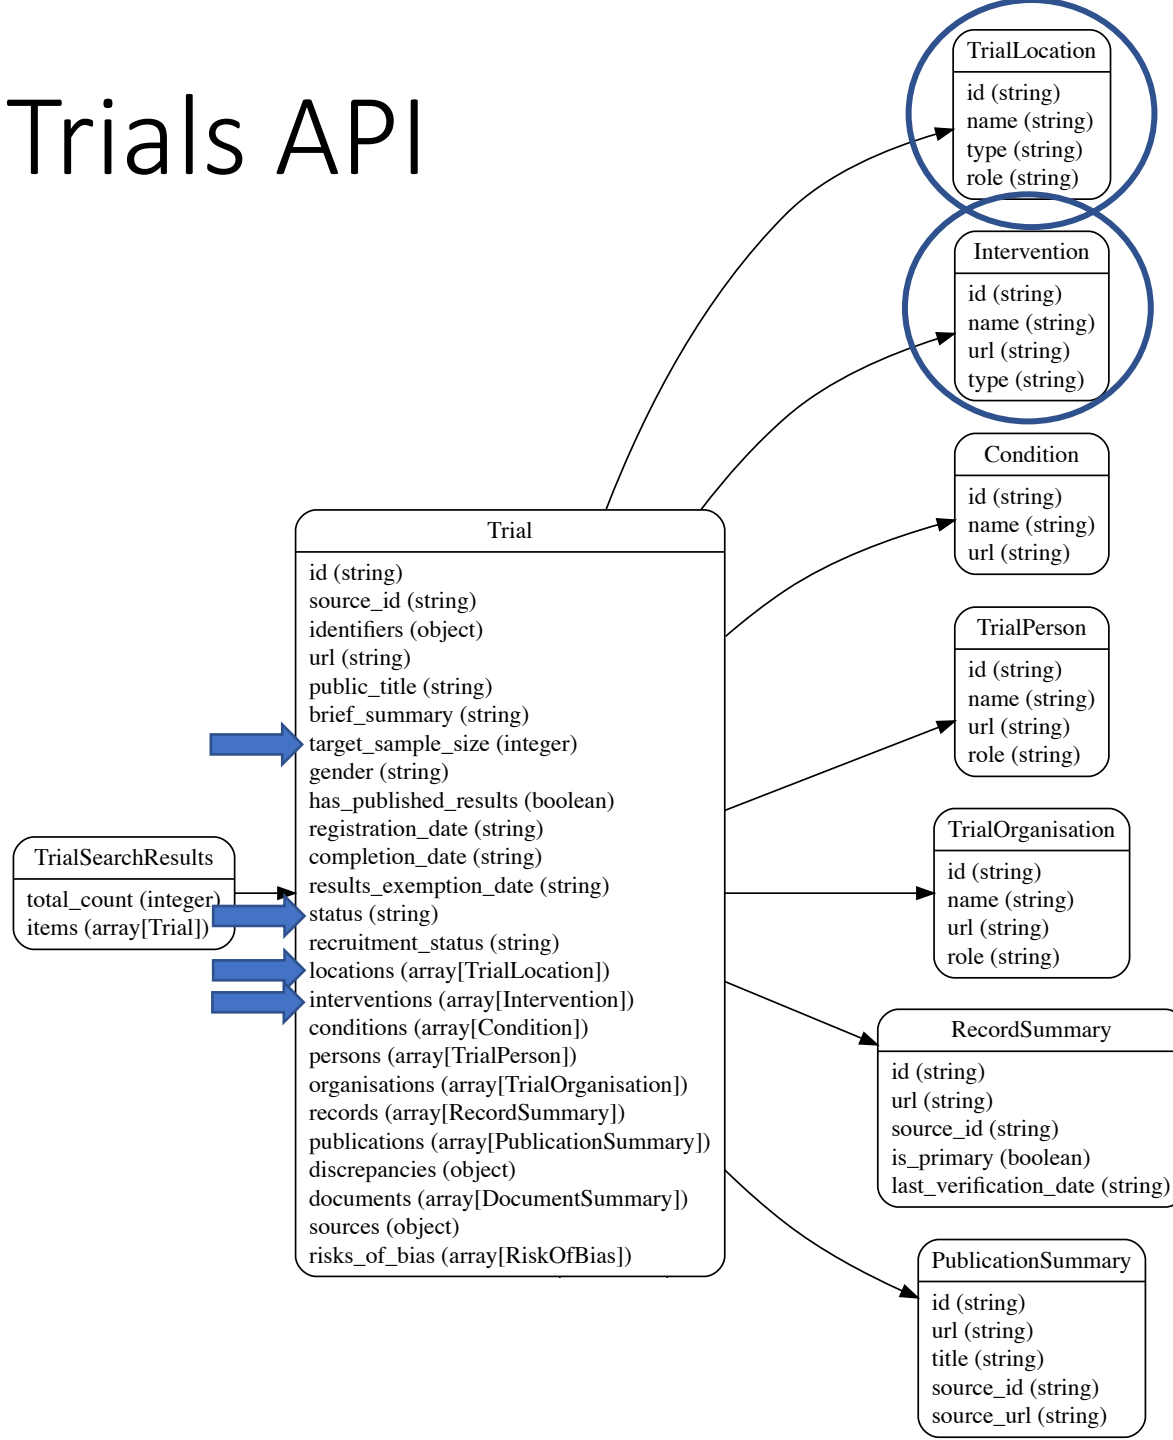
Trials API

TrialLocation
id (string)
name (string)
type (string)
role (string)

Intervention
id (string)
name (string)
url (string)
type (string)

Condition
id (string)
name (string)
url (string)

TrialPerson
id (string)
name (string)
url (string)
role (string)

TrialOrganisation
id (string)
name (string)
url (string)
role (string)

RecordSummary
id (string)
url (string)
source_id (string)
is_primary (boolean)
last_verification_date (string)

PublicationSummary
id (string)
url (string)
title (string)
source_id (string)
source_url (string)

TrialSearchResults
total_count (integer)
items (array[Trial])

Trial
id (string)
source_id (string)
identifiers (object)
url (string)
public_title (string)
brief_summary (string)
target_sample_size (integer)
gender (string)
has_published_results (boolean)
registration_date (string)
completion_date (string)
results_exemption_date (string)
status (string)
recruitment_status (string)
locations (array[TrialLocation])
interventions (array[Intervention])
conditions (array[Condition])
persons (array[TrialPerson])
organisations (array[TrialOrganisation])
records (array[RecordSummary])
publications (array[PublicationSummary])
discrepancies (object)
documents (array[DocumentSummary])
sources (object)
risks_of_bias (array[RiskOfBias])